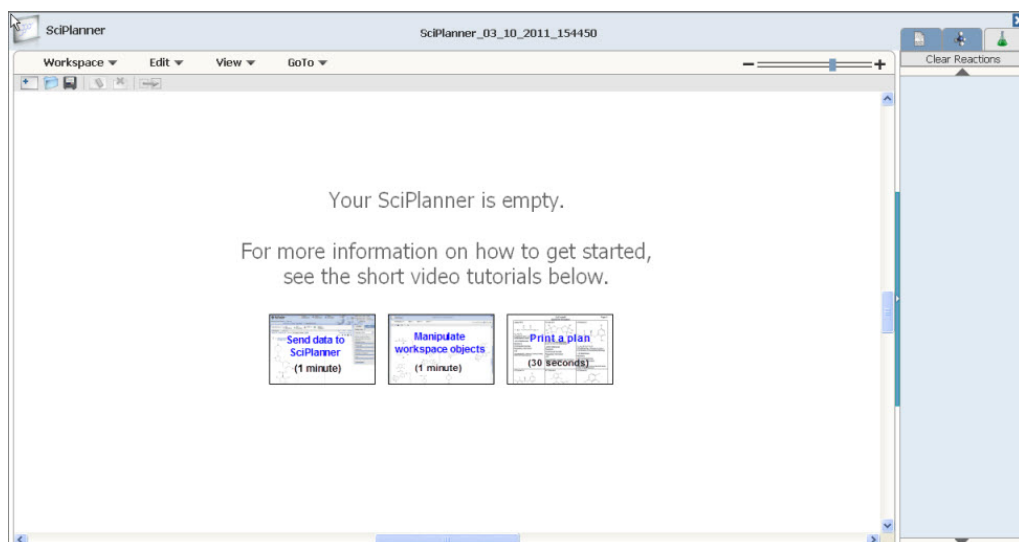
SciPlanner

SciPlanner_03_10_2011_154450

Workspace ▾ Edit ▾ View ▾ GoTo ▾

Clear Reactions

Your SciPlanner is empty.

For more information on how to get started, see the short video tutorials below.

Send data to SciPlanner (1 minute)

Manipulate workspace objects (1 minute)

Print a plan (30 seconds)